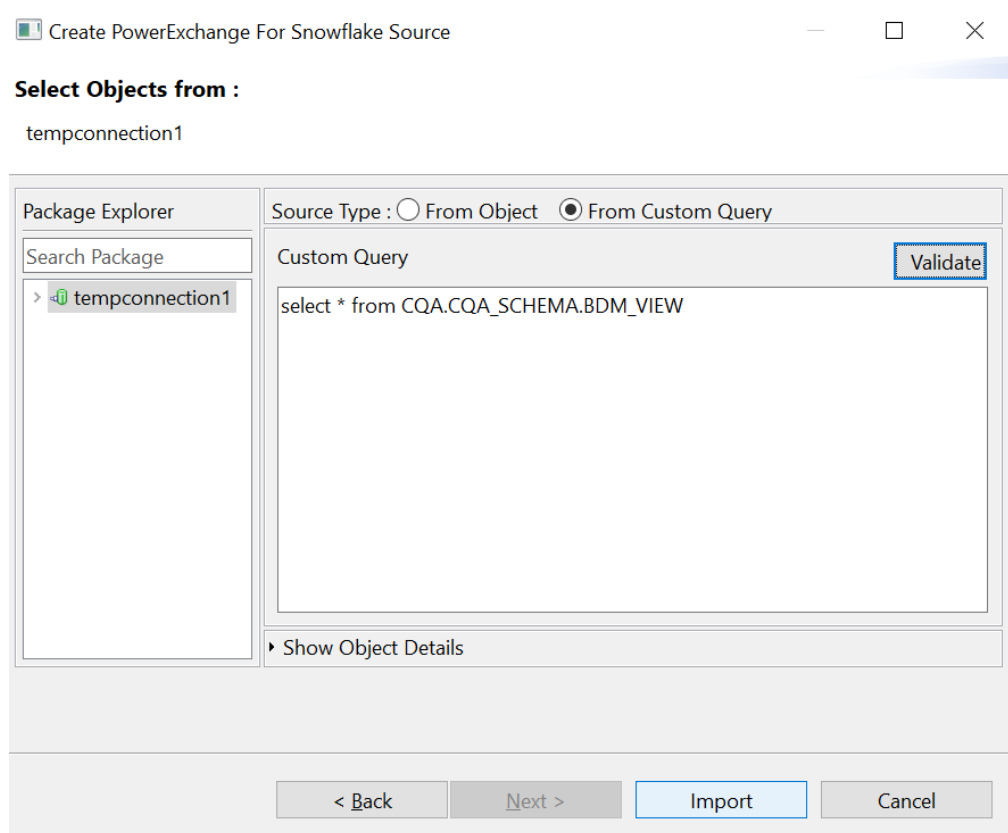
Create PowerExchange For Snowflake Source

Select Objects from :

tempconnection1

Package Explorer

Search Package

tempconnection1

Source Type : From Object From Custom Query

Custom Query

Validate

select * from CQA.CQA_SCHEMA.BDM_VIEW

Show Object Details

< Back

Next >

Import

Cancel